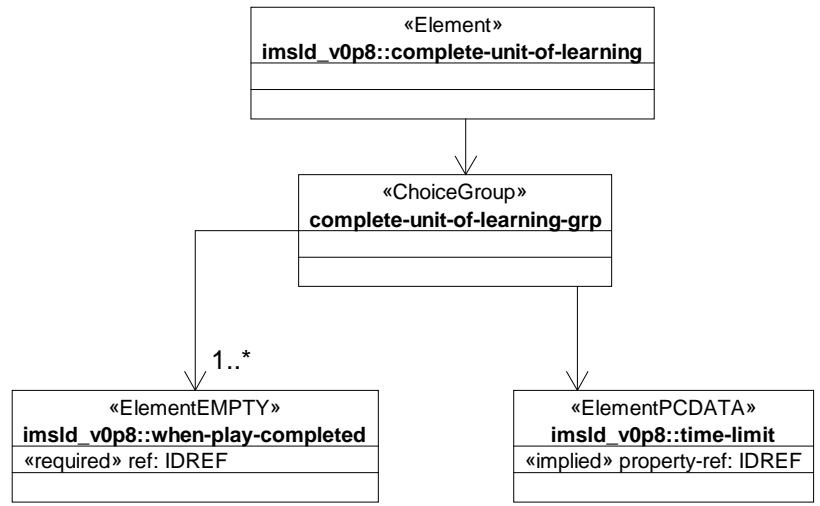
«Element»
imsld_v0p8::complete-unit-of-learning

«ChoiceGroup»
complete-unit-of-learning-grp

1..*

«ElementEMPTY»
imsld_v0p8::when-play-completed
«required» ref: IDREF

«ElementPCDATA»
imsld_v0p8::time-limit
«implied» property-ref: IDREF